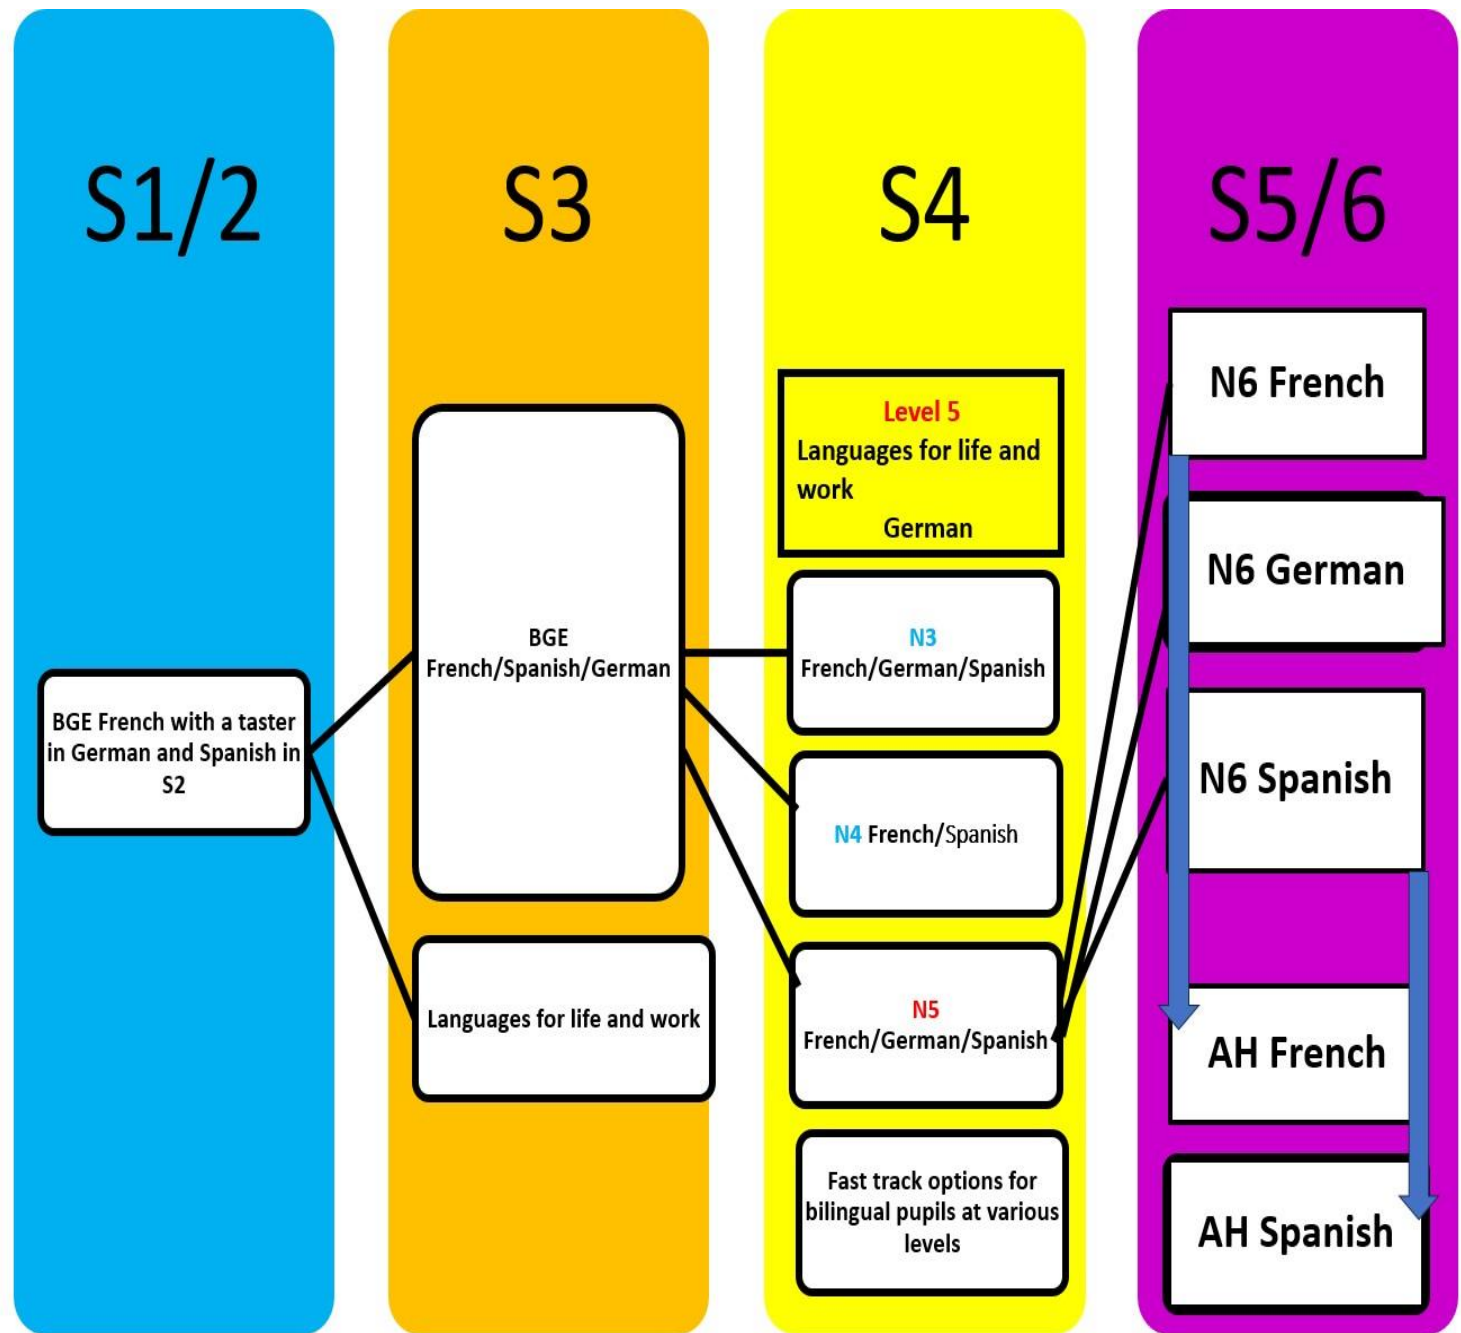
S1/2

BGE French with a taster in German and Spanish in S2

S3

BGE French/Spanish/German

Languages for life and work

S4

Level 5 Languages for life and work German

N3 French/German/Spanish

N4 French/Spanish

N5 French/German/Spanish

Fast track options for bilingual pupils at various levels

S5/6

N6 French

N6 German

N6 Spanish

AH French

AH Spanish